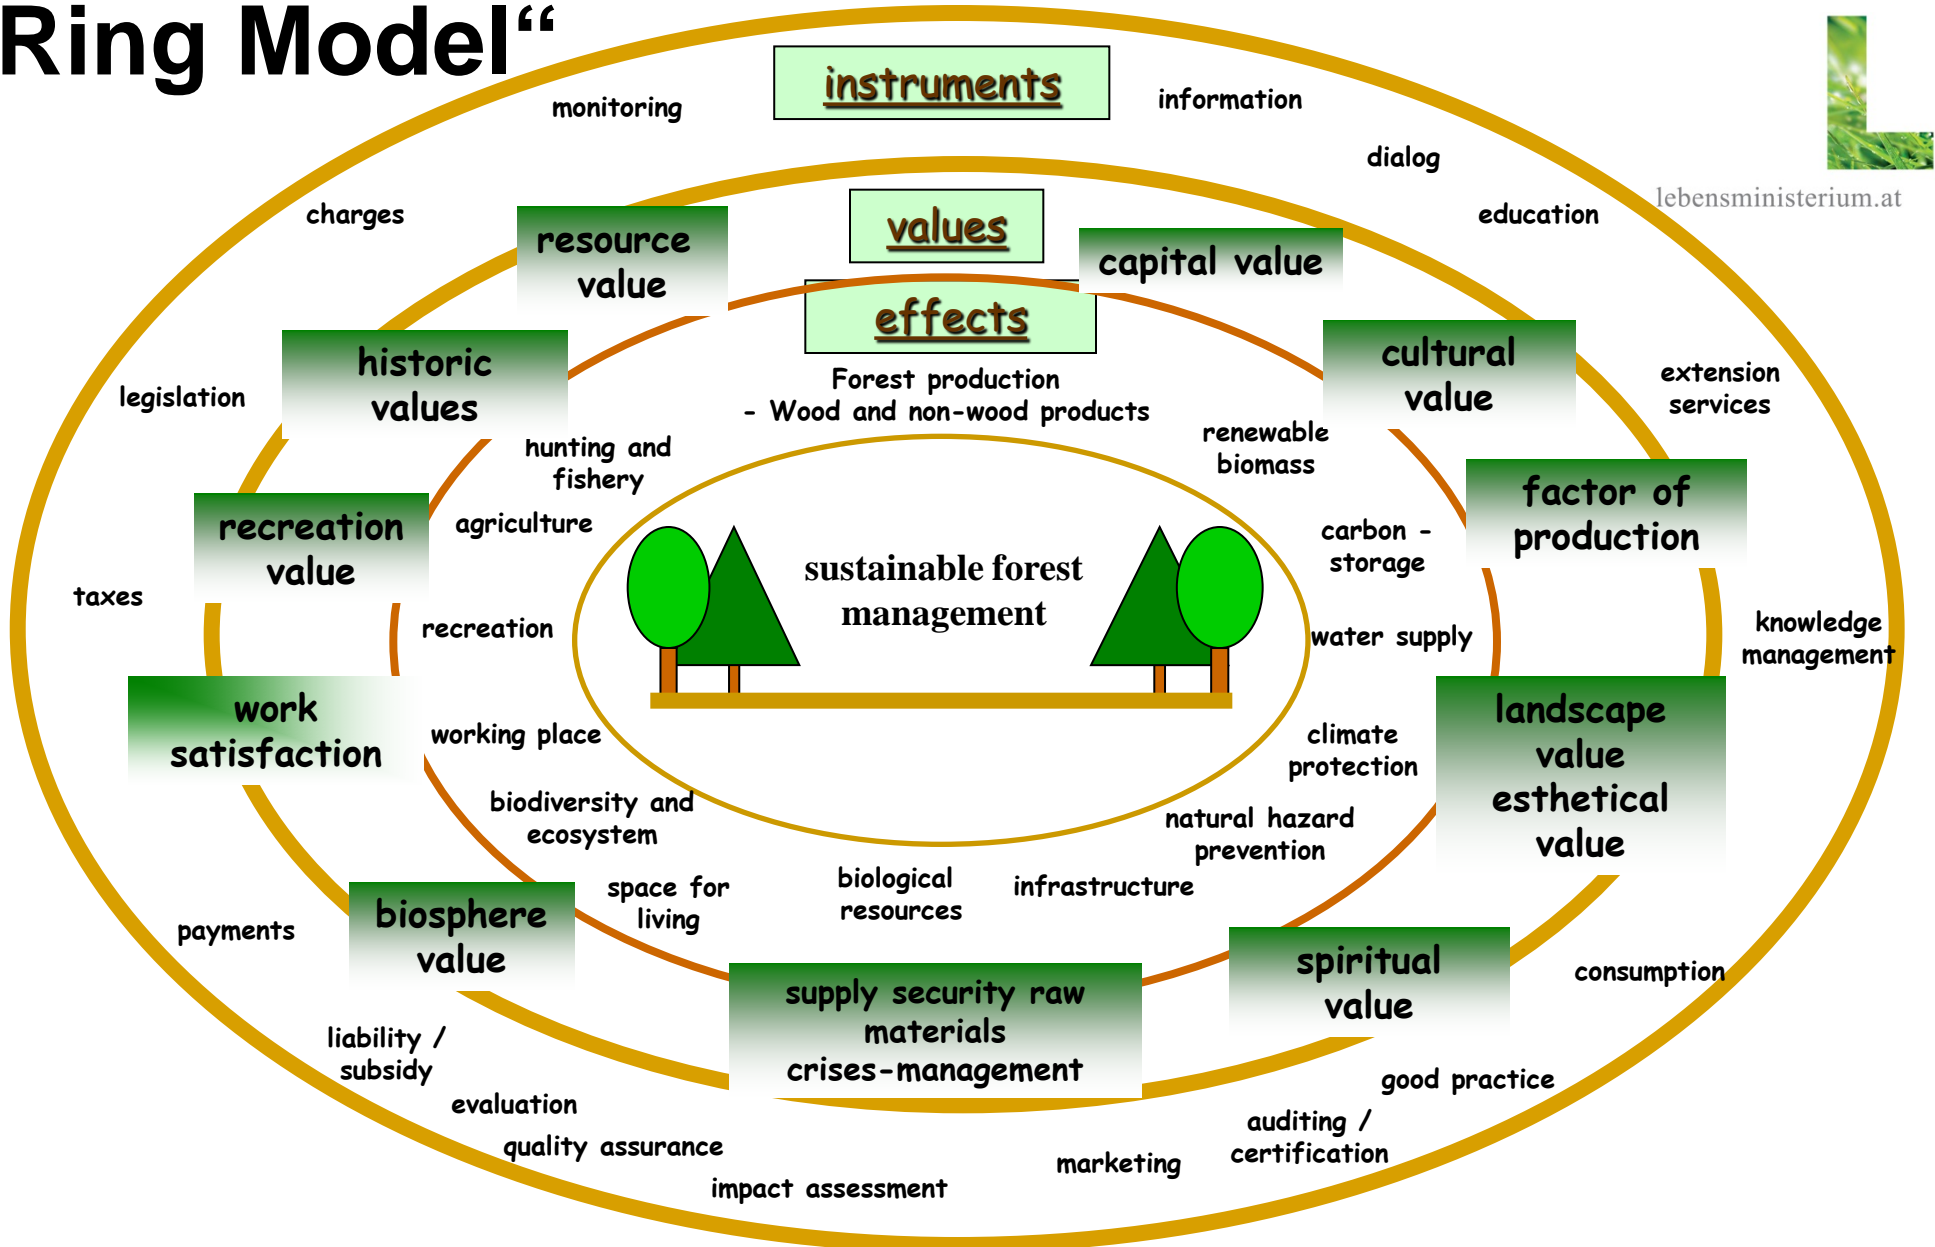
Ring Model“

instruments

monitoring

information

dialog

education

lebensministerium.at

charges

resource value

values

capital value

effects

historic values

cultural value

extension services

legislation

Forest production
- Wood and non-wood products

renewable biomass

hunting and fishery

factor of production

recreation value

agriculture

carbon - storage

sustainable forest management

taxes

recreation

water supply

knowledge management

work satisfaction

working place

landscape value esthetical value

climate protection

biodiversity and ecosystem

natural hazard prevention

space for living

biological resources

infrastructure

biosphere value

payments

spiritual value

consumption

supply security raw materials crises-management

liability / subsidy

evaluation

good practice

auditing / certification

quality assurance

marketing

impact assessment